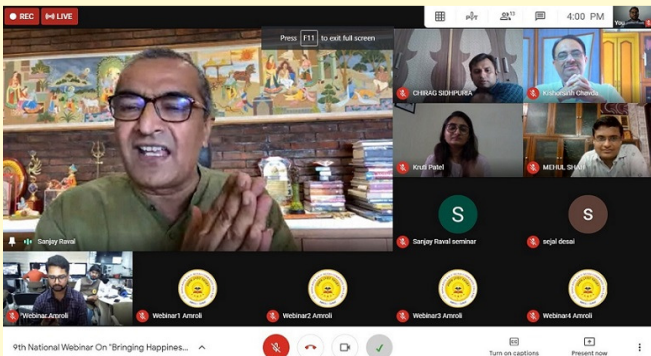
REC LIVE

Press F11 to exit full screen

17

4:00 PM

You

CHIRAG SIDHPURIA

Krishnasinh Chavda

Kruti Patel

MEHUL SHAH

S

Sanjay Raval seminar

S

sejal desai

Sanjay Raval

Webinar Amroli

Webinar1 Amroli

Webinar2 Amroli

Webinar3 Amroli

Webinar4 Amroli

9th National Webinar On "Bringing Happines...

Turn on captions

Present now